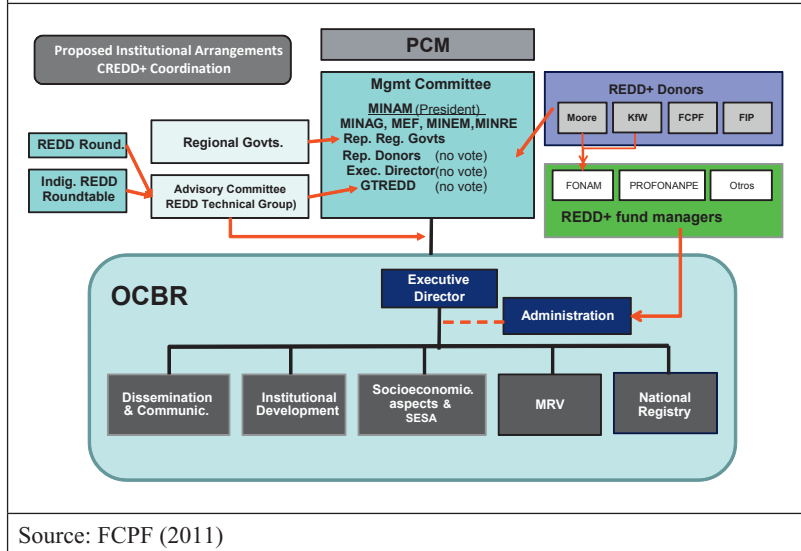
Proposed Institutional Arrangements CREDD+ Coordination

PCM

Mgmt Committee
MINAM (President)
MINAG, MEF, MINEM, MINRE
Rep. Reg. Govts
Rep. Donors (no vote)
Exec. Director (no vote)
GTREDD (no vote)

REDD+ Donors
Moore
KfW
FCPF
FIP

FONAM
PROFONANPE
Otros
REDD+ fund managers

REDD Round.

Indig. REDD Roundtable

Regional Govts.

Advisory Committee REDD Technical Group)

OCBR

Executive Director

Administration

Dissemination & Communic.

Institutional Development

Socioeconomic aspects & SESA

MRV

National Registry

Source: FCPF (2011)